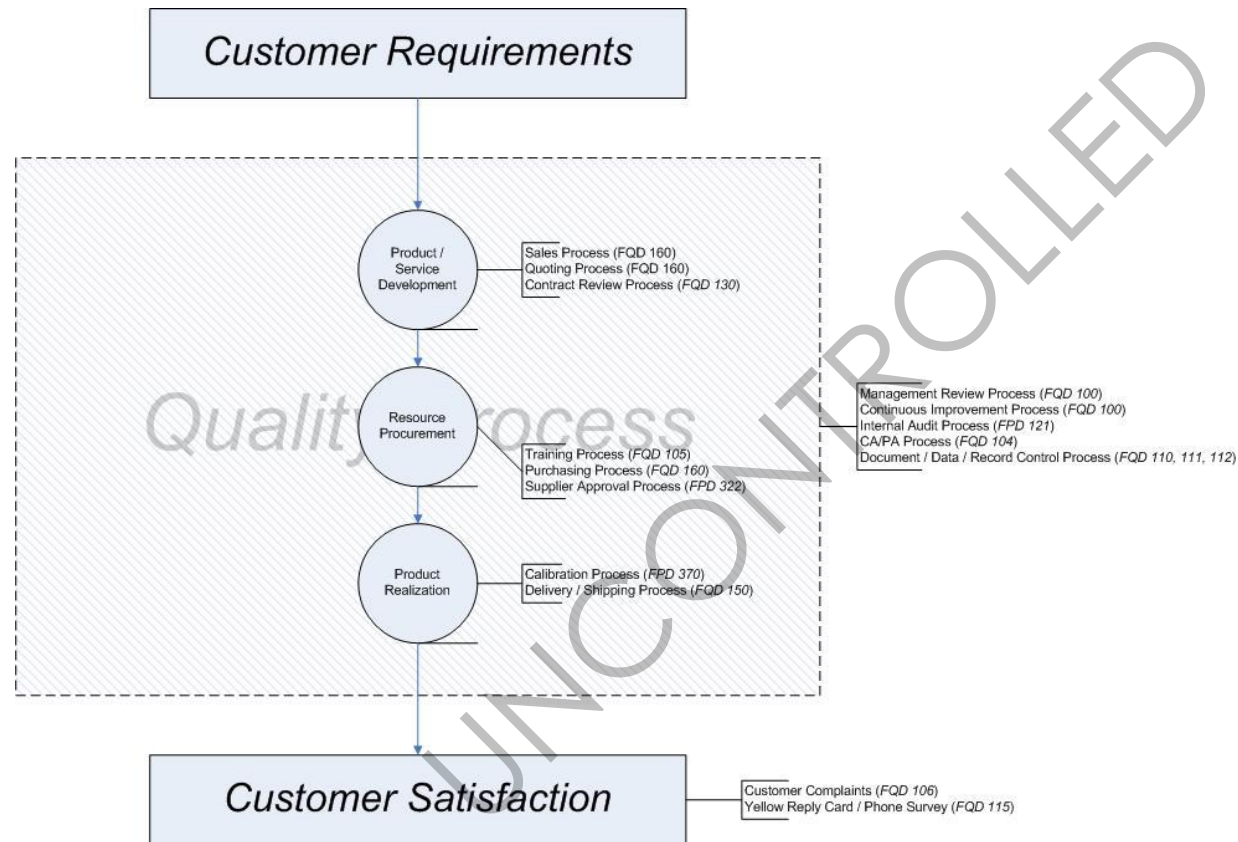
Customer Requirements

Product / Service Development

Sales Process (FQD 160)
Quoting Process (FQD 160)
Contract Review Process (FQD 130)

Quality Process

Resource Procurement

Training Process (FQD 105)
Purchasing Process (FQD 160)
Supplier Approval Process (FPD 322)

Management Review Process (FQD 100)
Continuous Improvement Process (FQD 100)
Internal Audit Process (FPD 121)
CA/PA Process (FQD 104)
Document / Data / Record Control Process (FQD 110, 111, 112)

Product Realization

Calibration Process (FPD 370)
Delivery / Shipping Process (FQD 150)

Customer Satisfaction

Customer Complaints (FQD 106)
Yellow Reply Card / Phone Survey (FQD 115)

UNCONTROLLED